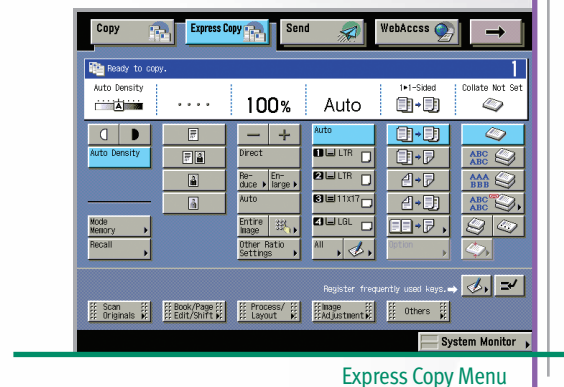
Copy
Express Copy
Send
WebAccess

Ready to copy.
1

Auto Density
100%
Auto
1▸1-Sided
Collate Not Set

Auto Density
Direct
Re-duce
En-large
Auto
Entire Image
Other Ratio Settings
Auto
LTR
LTR
11x17
LGL
All
Option
Mode Memory
Recall

ABC ABC
AAA BBB
ABC ABC

Register frequently used keys.

Scan Originals
Book/Page Edit/Shift
Process/ Layout
Image Adjustment
Others

System Monitor

Express Copy Menu